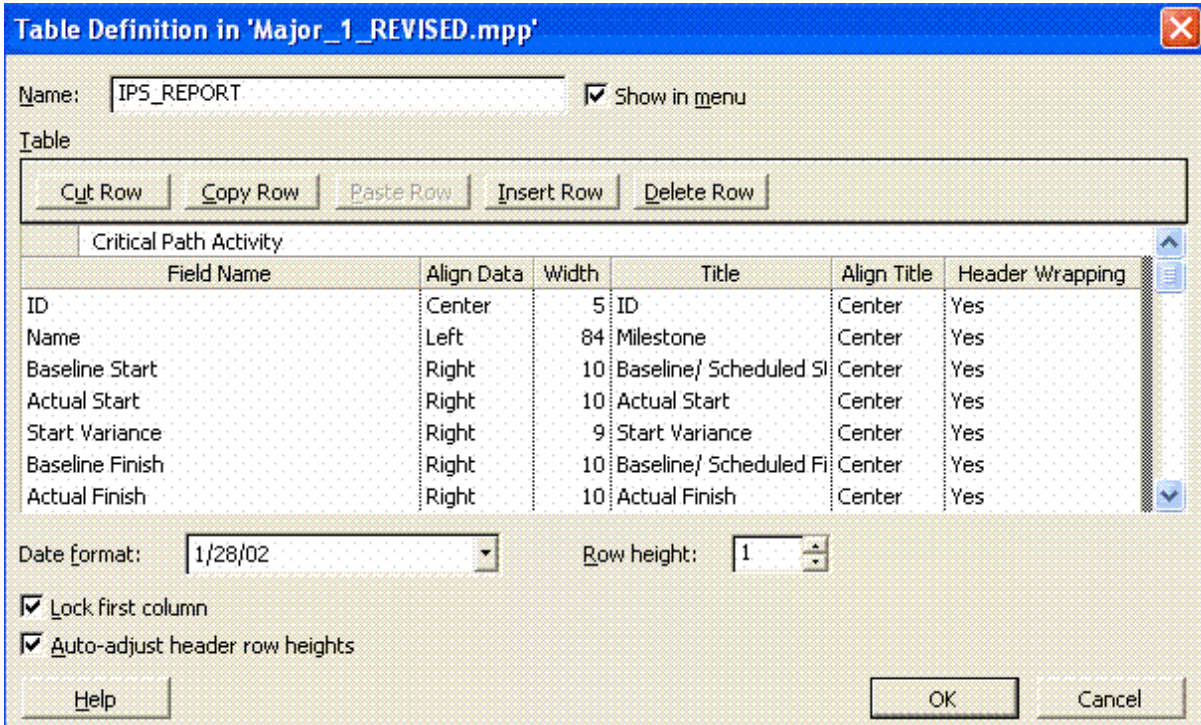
Table Definition in 'Major_1_REVISED.mpp'

Name: IPS_REPORT

Show in menu

Table

Cut Row | Copy Row | Paste Row | Insert Row | Delete Row

Critical Path Activity

| Field Name | Align Data | Width | Title | Align Title | Header Wrapping |
|---|---|---|---|---|---|
| ID | Center | 5 | ID | Center | Yes |
| Name | Left | 84 | Milestone | Center | Yes |
| Baseline Start | Right | 10 | Baseline/ Scheduled St | Center | Yes |
| Actual Start | Right | 10 | Actual Start | Center | Yes |
| Start Variance | Right | 9 | Start Variance | Center | Yes |
| Baseline Finish | Right | 10 | Baseline/ Scheduled Fi | Center | Yes |
| Actual Finish | Right | 10 | Actual Finish | Center | Yes |

Date format: 1/28/02

Row height: 1

Lock first column

Auto-adjust header row heights

Help

OK

Cancel